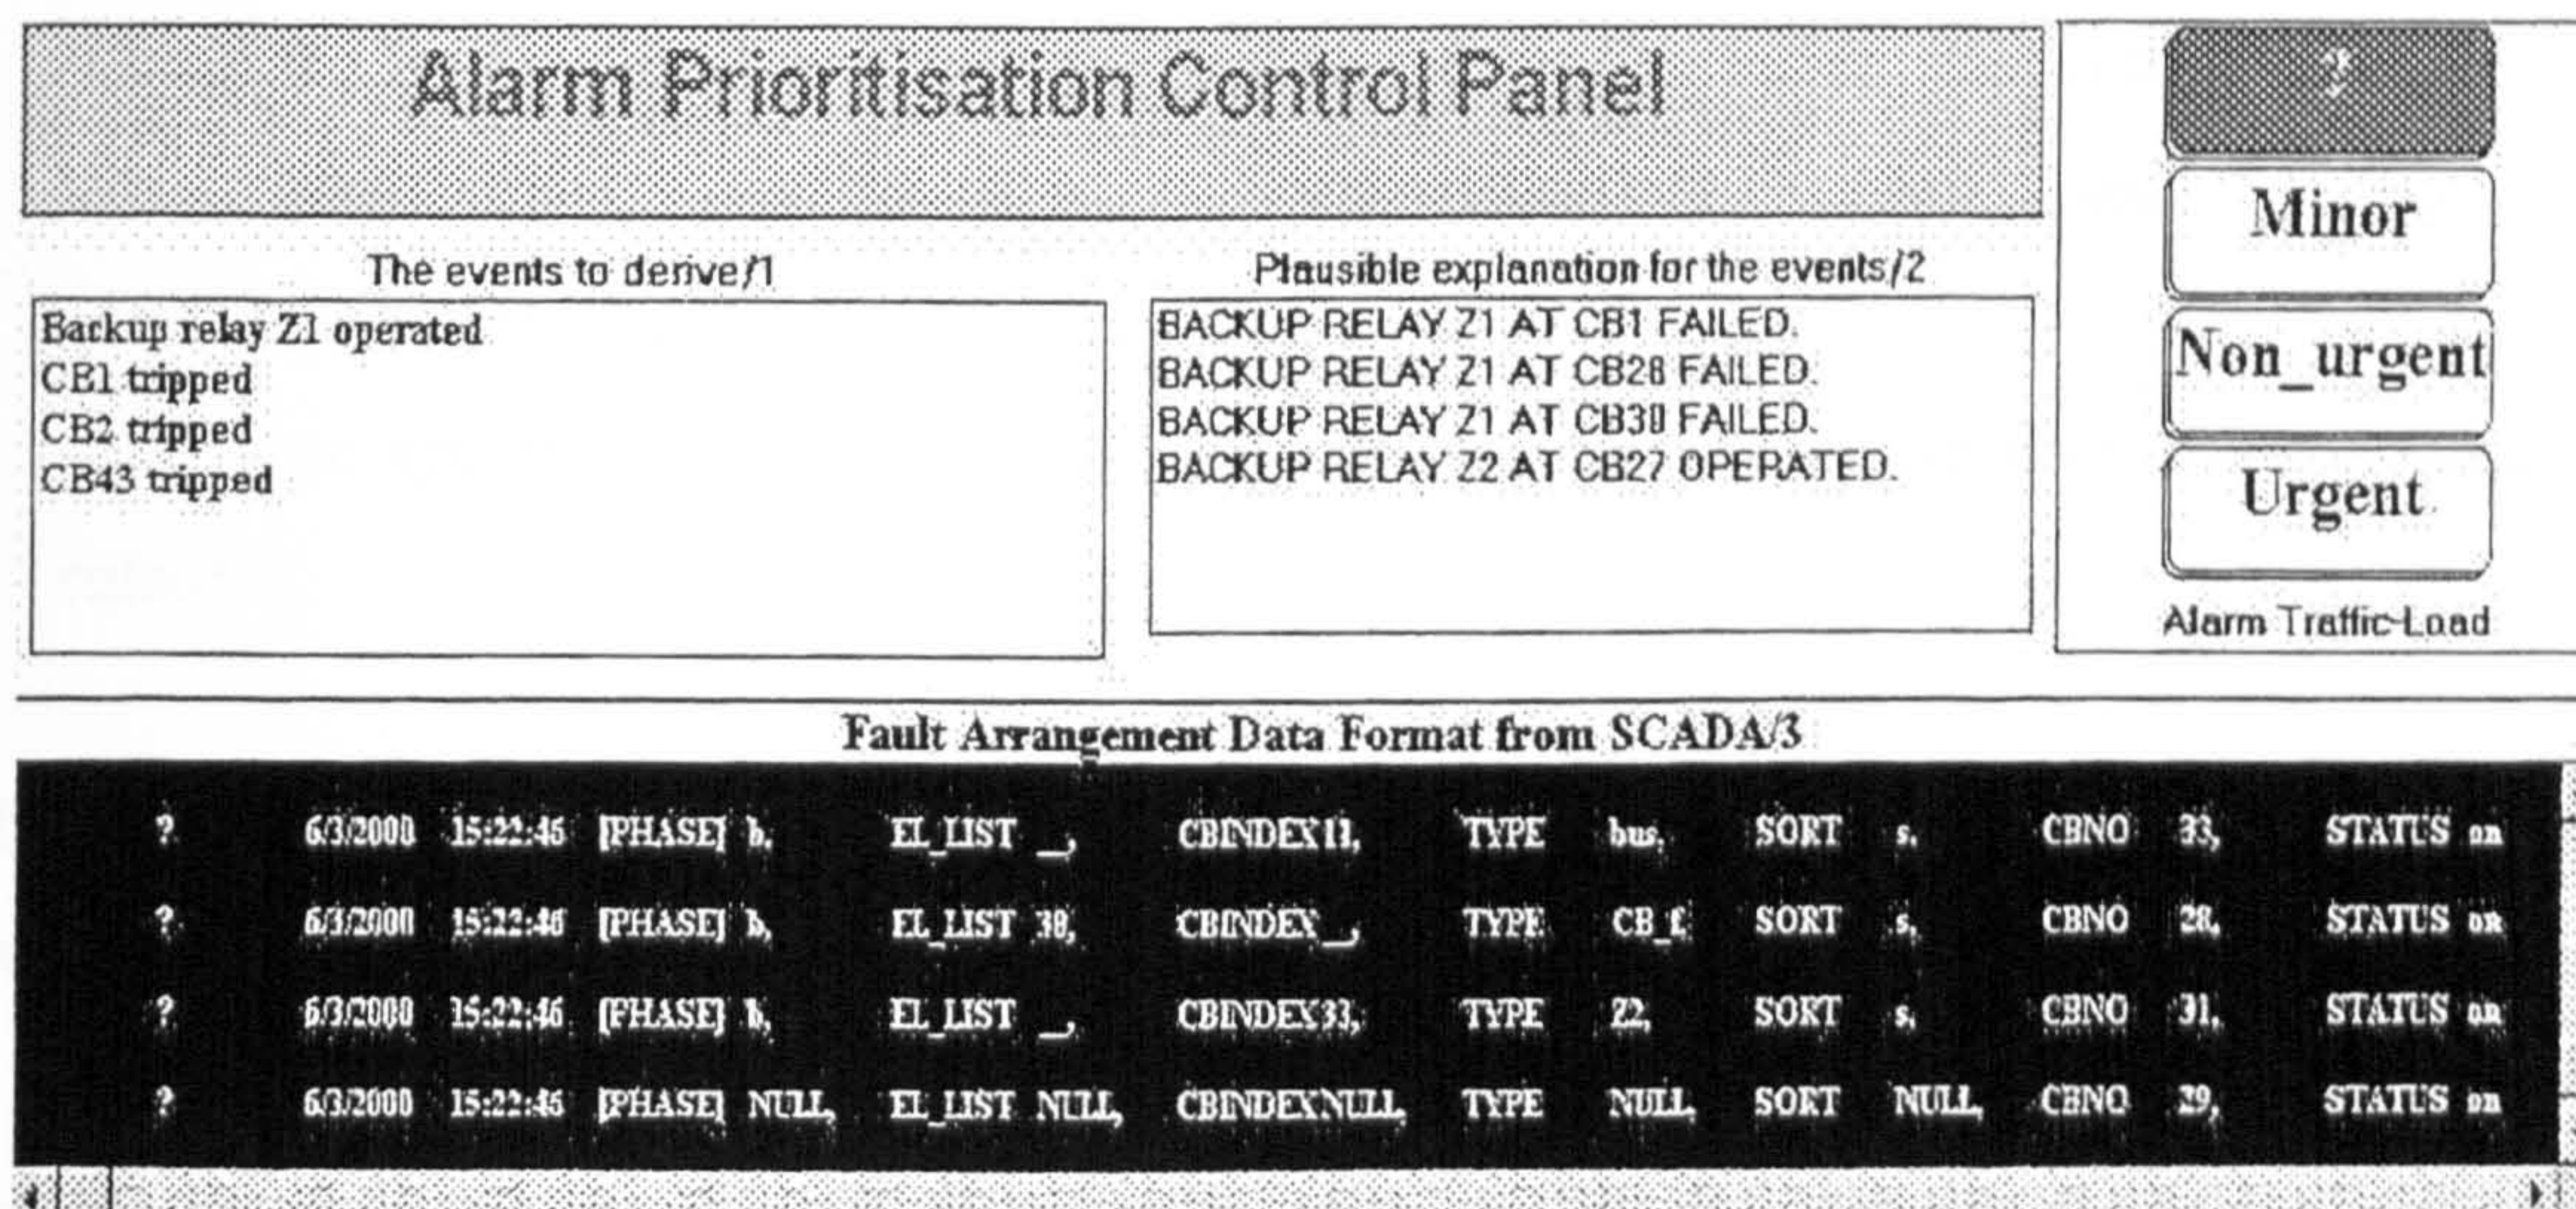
Alarm Prioritisation Control Panel

?

Minor

Non_urgent

Urgent

Alarm Traffic-Load

The events to derive/1

Backup relay Z1 operated
CB1 tripped
CB2 tripped
CB43 tripped

Plausible explanation for the events/2

BACKUP RELAY Z1 AT CB1 FAILED.
BACKUP RELAY Z1 AT CB28 FAILED.
BACKUP RELAY Z1 AT CB30 FAILED.
BACKUP RELAY Z2 AT CB27 OPERATED.

Fault Arrangement Data Format from SCADA/3

| ? | 6/3/2000 | 15:22:46 | [PHASE] b, | EL_LIST _, | CBINDEX11, | TYPE | bus, | SORT | s, | CBNO | 33, | STATUS on |
|---|---|---|---|---|---|---|---|---|---|---|---|---|
| ? | 6/3/2000 | 15:22:46 | [PHASE] b, | EL_LIST 30, | CBINDEX_, | TYPE | CB_f, | SORT | s, | CBNO | 28, | STATUS on |
| ? | 6/3/2000 | 15:22:46 | [PHASE] b, | EL_LIST _, | CBINDEX33, | TYPE | Z2, | SORT | s, | CBNO | 31, | STATUS on |
| ? | 6/3/2000 | 15:22:46 | [PHASE] NULL, | EL_LIST NULL, | CBINDEXNULL, | TYPE | NULL, | SORT | NULL, | CBNO | 29, | STATUS on |